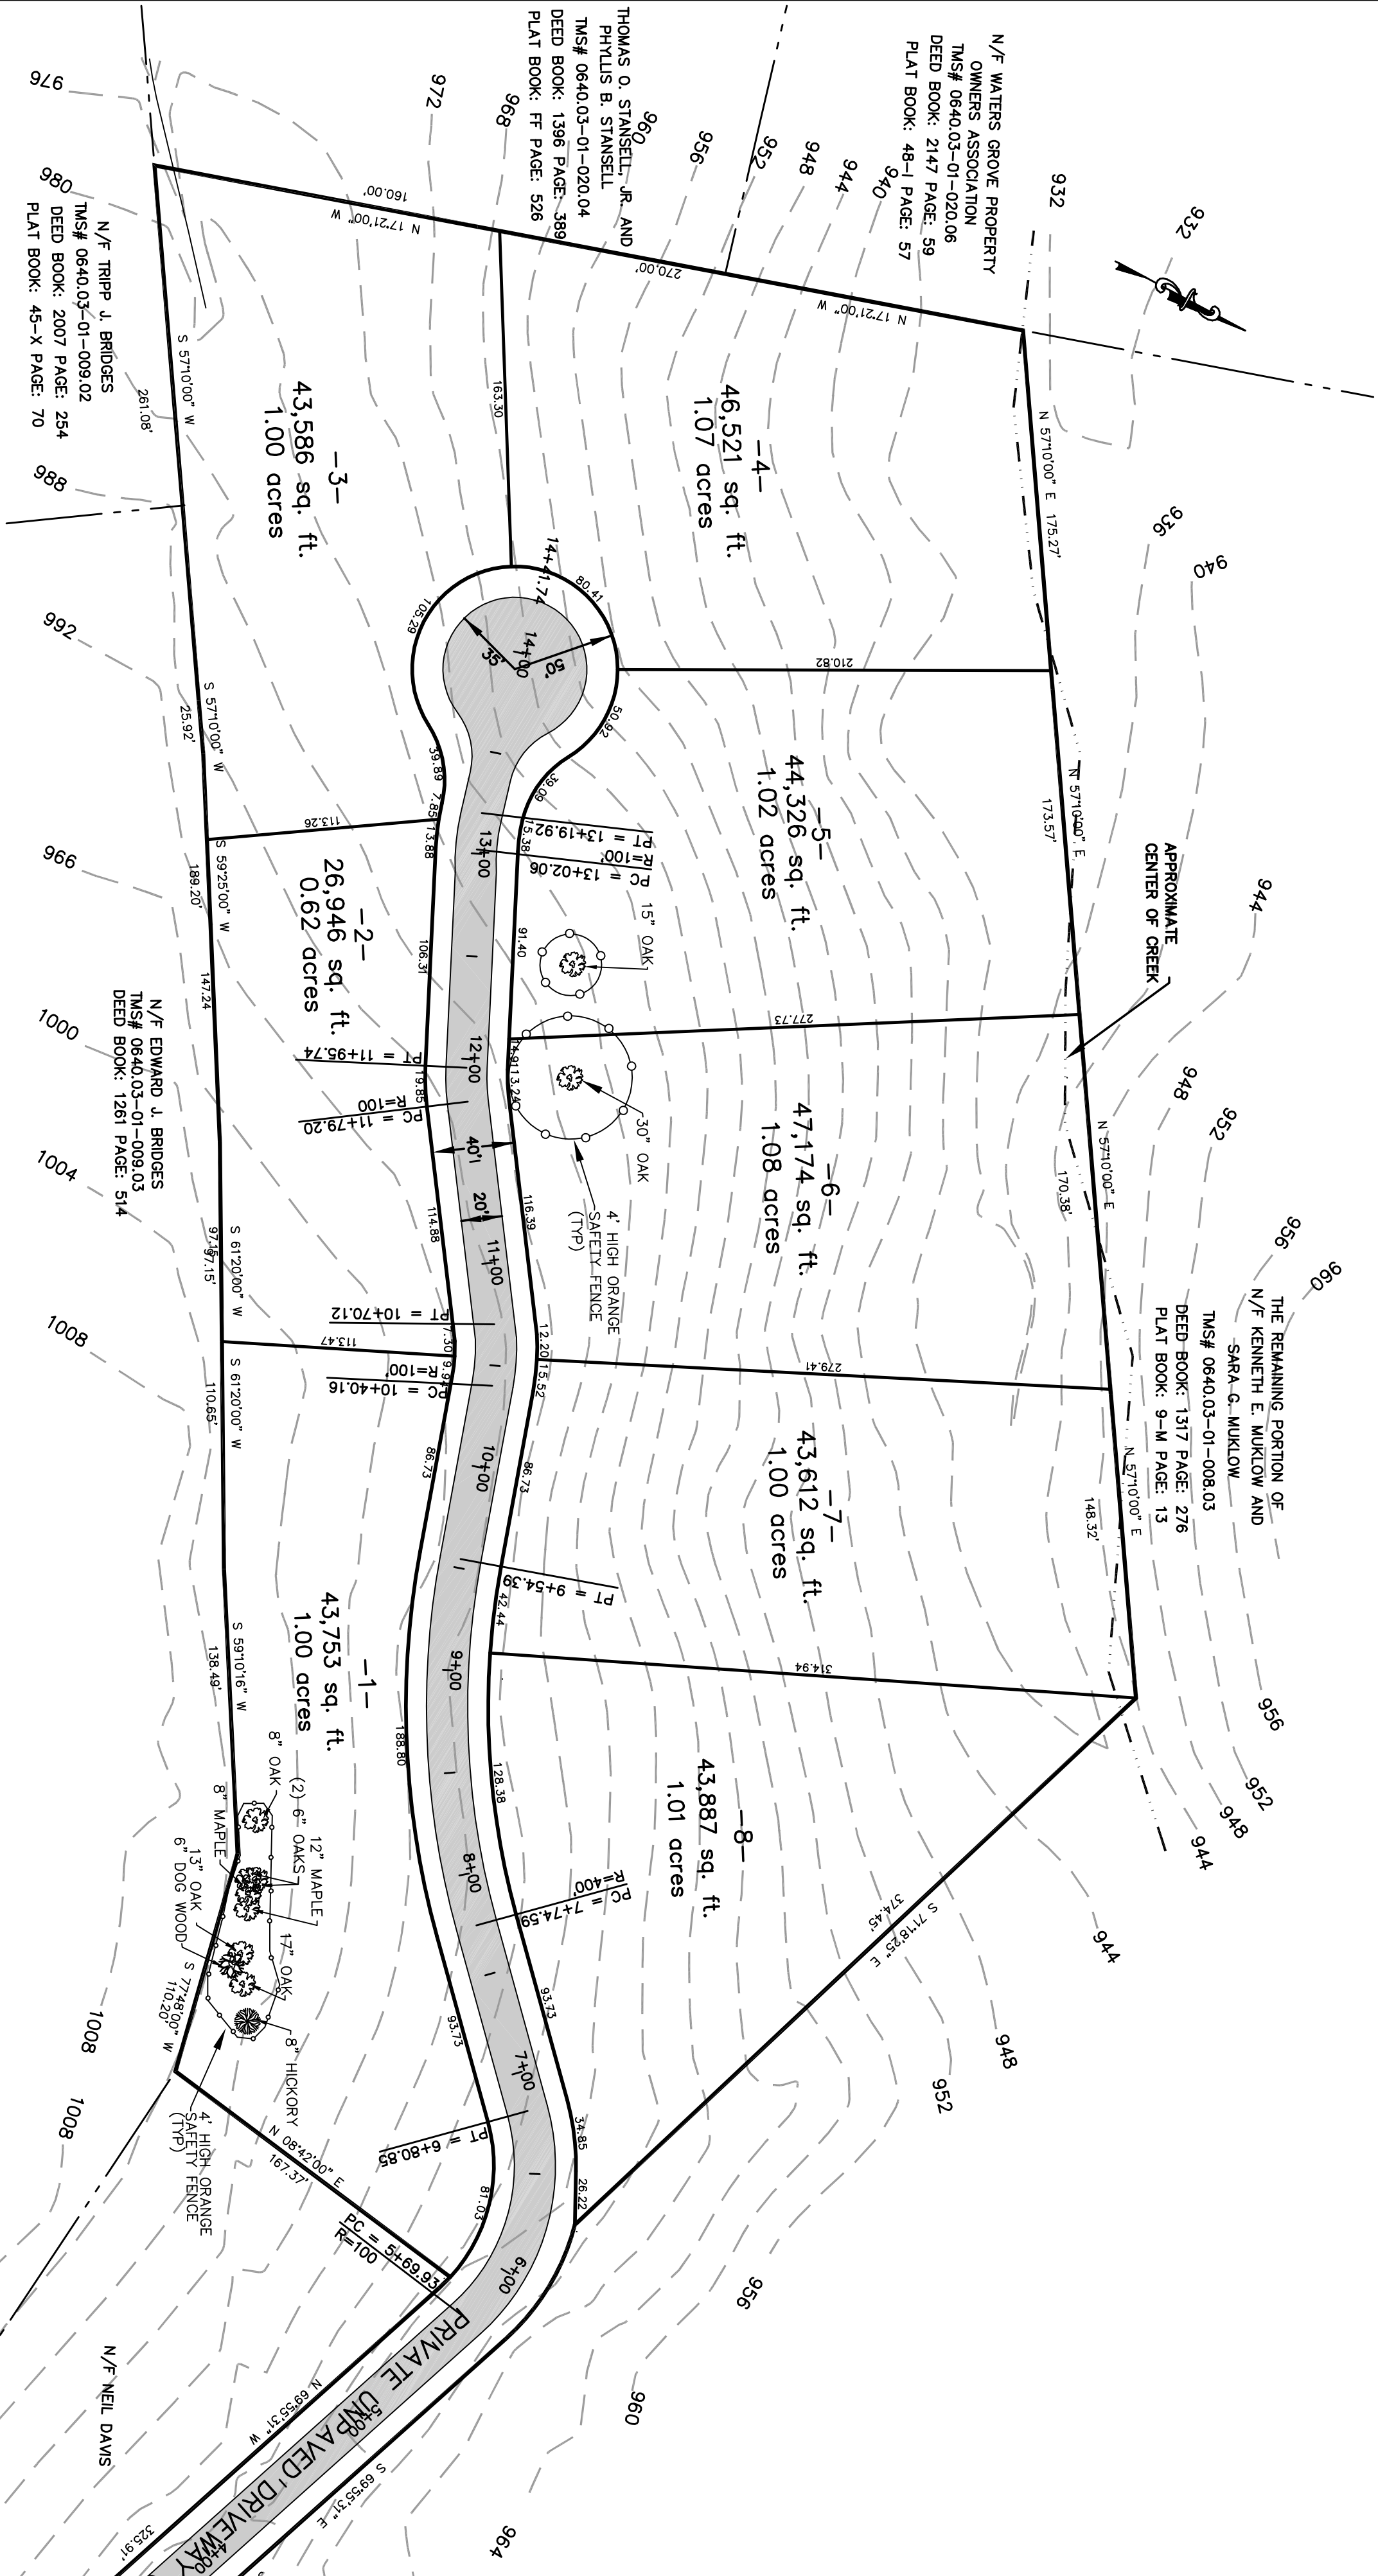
N/F WATERS GROVE PROPERTY OWNERS ASSOCIATION
TMS# 0640.03-01-020.06
DEED BOOK: 2147 PAGE: 59
PLAT BOOK: 48-I PAGE: 57

THOMAS O. STANSELL, JR. AND PHYLLIS B. STANSELL
TMS# 0640.03-01-020.04
DEED BOOK: 1396 PAGE: 389
PLAT BOOK: FF PAGE: 526

N/F TRIPP J. BRIDGES
TMS# 0640.03-01-009.02
DEED BOOK: 2007 PAGE: 254
PLAT BOOK: 45-X PAGE: 70

N/F EDWARD J. BRIDGES
TMS# 0640.03-01-009.03
DEED BOOK: 1261 PAGE: 514

THE REMAINING PORTION OF N/F KENNETH E. MUKLOW AND SARA G. MUKLOW
TMS# 0640.03-01-008.03
DEED BOOK: 1317 PAGE: 276
PLAT BOOK: 9-M PAGE: 13

N/F NEIL DAVIS

APPROXIMATE CENTER OF CREEK

-1-
43,753 sq. ft.
1.00 acres

-2-
26,946 sq. ft.
0.62 acres

-3-
43,586 sq. ft.
1.00 acres

-4-
46,521 sq. ft.
1.07 acres

-5-
44,326 sq. ft.
1.02 acres

-6-
47,174 sq. ft.
1.08 acres

-7-
43,612 sq. ft.
1.00 acres

-8-
43,887 sq. ft.
1.01 acres

PRIVATE UNPAVED DRIVEWAY

N 17°21'00" W 160.00'
N 17°21'00" W 270.00'
N 57°10'00" E 175.27'
N 57°10'00" E 173.57'
N 57°10'00" E 170.38'
N 57°10'00" E 148.32'
S 71°18'25" E 374.45'
S 57°10'00" W 261.08'
S 57°10'00" W 25.92'
S 59°25'00" W 189.20'
147.24
S 61°20'00" W 97.15'
S 61°20'00" W 110.65'
S 59°10'16" W 138.49'
S 77°48'00" W 110.20'
N 08°42'00" E 167.37'
N 69°55'31" W
S 69°55'31" E
325.91'
163.30
210.82
277.73
279.41
314.94
113.26
113.47
80.41
105.29
50.92
39.09
39.89
7.85
13.88
5.38
91.40
106.31
19.85
14.91
13.70
114.88
116.39
7.30
9.93
12.20
15.52
86.73
86.73
42.44
188.80
128.38
93.73
93.73
34.85
26.22
81.03

14+41.74
14+00
13+00
12+00
11+00
10+00
9+00
8+00
7+00
6+00
5+00
35'
50'
40'
20'
PT = 13+19.92
R=100'
PC = 13+02.06
PT = 11+95.74
R=100
PC = 11+79.20
PT = 10+70.12
R=100'
PC = 10+40.16
PT = 9+54.39
R=400'
PC = 7+74.59
PT = 6+80.85
PC = 5+69.93
R=100

15" OAK
30" OAK
4' HIGH ORANGE SAFETY FENCE (TYP)
8" OAK
(2) 6" OAKS
12" MAPLE
8" MAPLE
13" OAK
6" DOG WOOD
17" OAK
8" HICKORY
4' HIGH ORANGE SAFETY FENCE (TYP)

976
980
972
968
964
960
956
952
948
944
940
932
932
936
940
944
948
952
956
960
956
952
948
944
944
948
952
956
960
964
988
992
996
1000
1004
1008
1008
1008